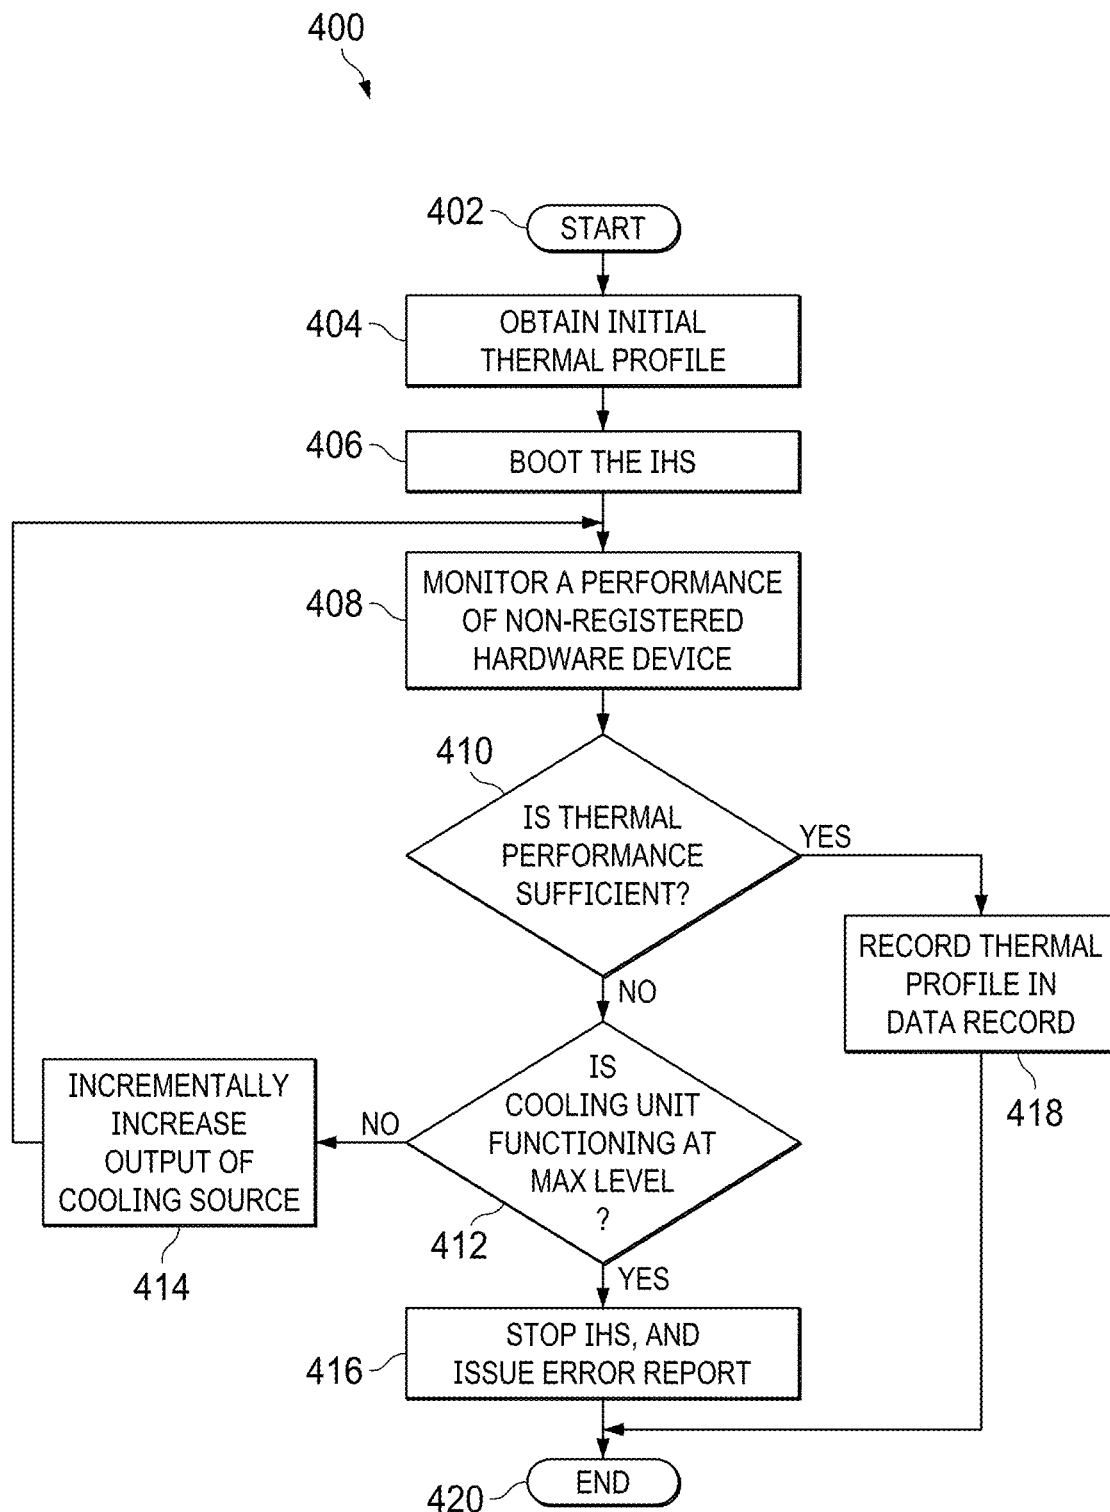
400

402 START

404 OBTAIN INITIAL THERMAL PROFILE

406 BOOT THE IHS

408 MONITOR A PERFORMANCE OF NON-REGISTERED HARDWARE DEVICE

410 IS THERMAL PERFORMANCE SUFFICIENT?

YES

RECORD THERMAL PROFILE IN DATA RECORD

418

NO

IS COOLING UNIT FUNCTIONING AT MAX LEVEL ?

412

NO

INCREMENTALLY INCREASE OUTPUT OF COOLING SOURCE

414

YES

416 STOP IHS, AND ISSUE ERROR REPORT

420 END